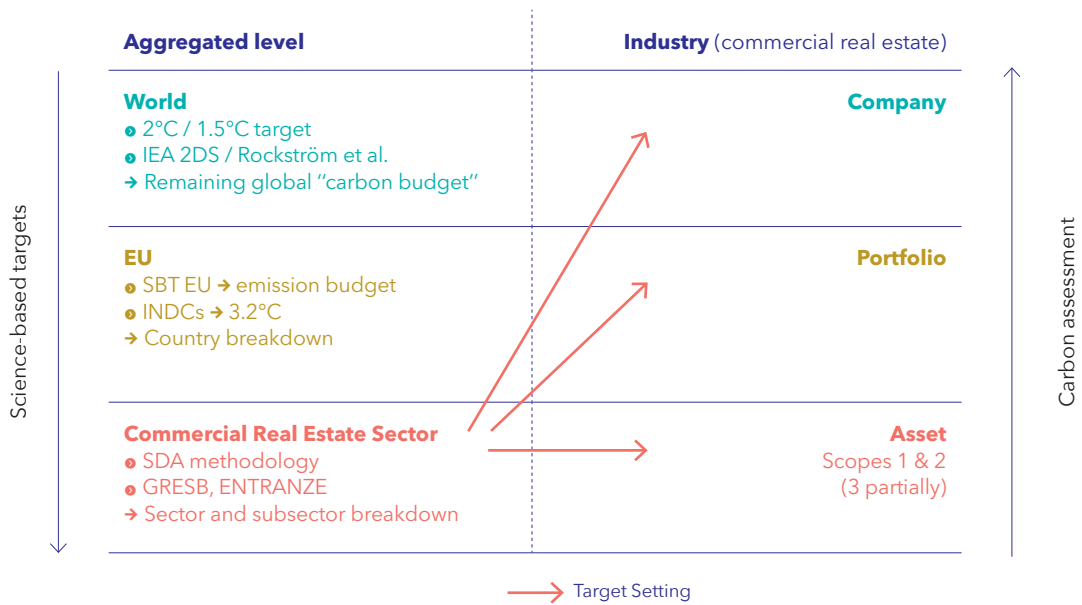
Aggregated level

Industry (commercial real estate)

Science-based targets

Carbon assessment

World
• 2°C / 1.5°C target
• IEA 2DS / Rockström et al.
→ Remaining global "carbon budget"

Company

EU
• SBT EU → emission budget
• INDCs → 3.2°C
→ Country breakdown

Portfolio

Commercial Real Estate Sector
• SDA methodology
• GRESB, ENTRANZE
→ Sector and subsector breakdown

Asset
Scopes 1 & 2
(3 partially)

Target Setting